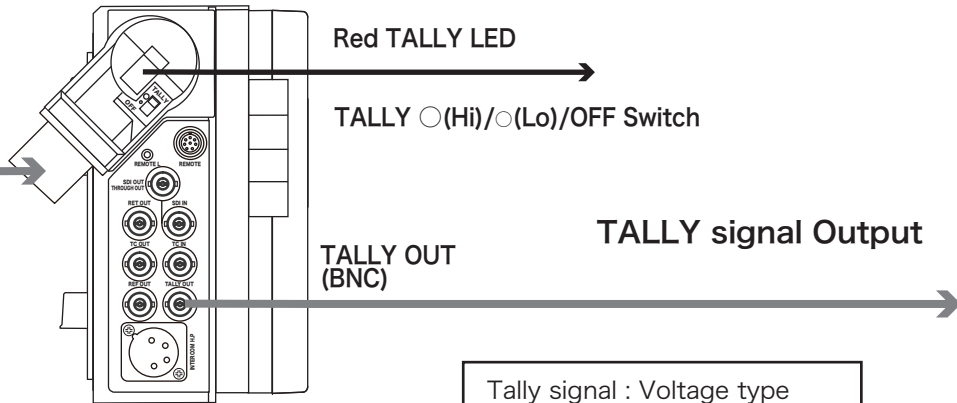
Red TALLY LED

TALLY ◯(Hi)/○(Lo)/OFF Switch

TALLY OFF

REMOTE L

REMOTE

SDI OUT THROUGH OUT

RET OUT

SDI IN

TC OUT

TC IN

REF OUT

TALLY OUT

INTERCOM H.P

TALLY signal Output

TALLY OUT (BNC)

Tally signal : Voltage type